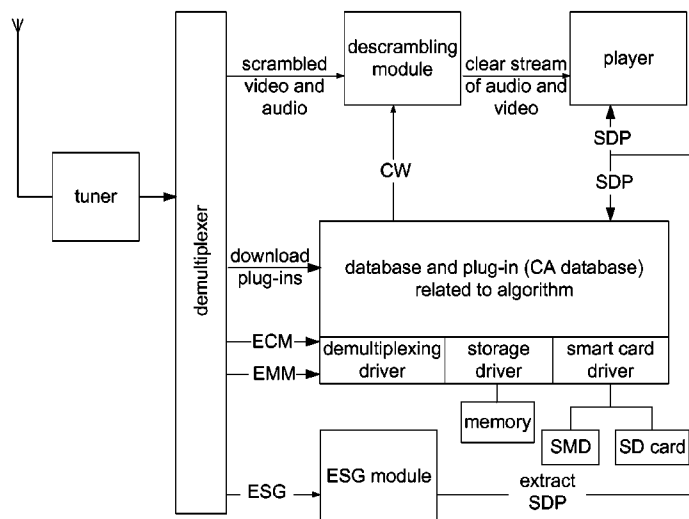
scrambled video and audio

descrambling module

clear stream of audio and video

player

SDP

SDP

tuner

demultiplexer

CW

download plug-ins

database and plug-in (CA database) related to algorithm

ECM

EMM

demultiplexing driver

storage driver

smart card driver

memory

SMD

SD card

ESG

ESG module

extract SDP